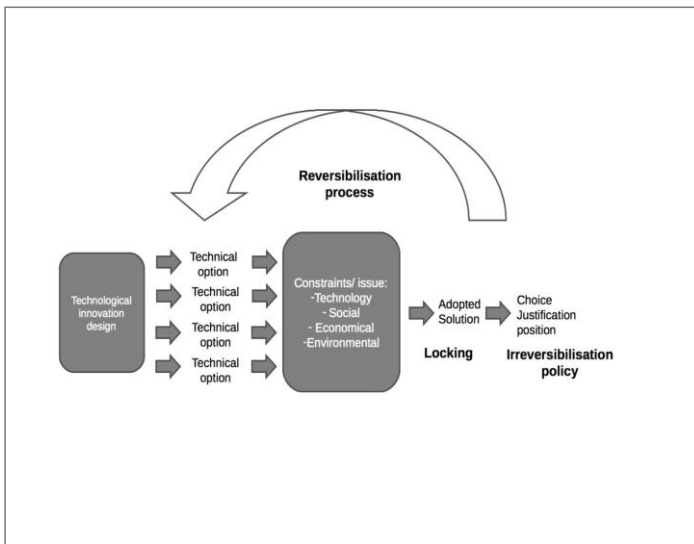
Reversibilisation process

Technological innovation design

Technical option

Technical option

Technical option

Technical option

Constraints/ issue:
-Technology
- Social
- Economical
-Environmental

Adopted Solution

Choice
Justification
position

Locking

Irreversibilisation policy